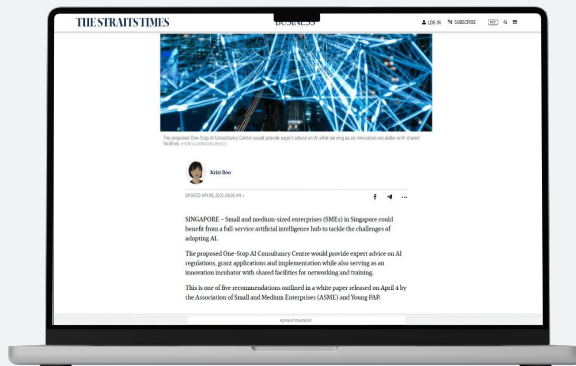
THE STRAITS TIMES

BUSINESS

LOG IN SUBSCRIBE

The proposed One-Stop AI Consultancy Centre would provide expert advice on AI while serving as an innovation incubator with shared facilities. PHOTO: ILLUSTRATION: PEXELS

Kriet Boo

UPDATED APR 08, 2025, 08:00 AM

SINGAPORE – Small and medium-sized enterprises (SMEs) in Singapore could benefit from a full-service artificial intelligence hub to tackle the challenges of adopting AI.

The proposed One-Stop AI Consultancy Centre would provide expert advice on AI regulations, grant applications and implementation while also serving as an innovation incubator with shared facilities for networking and training.

This is one of five recommendations outlined in a white paper released on April 4 by the Association of Small and Medium Enterprises (ASME) and Young PAP.

ADVERTISEMENT